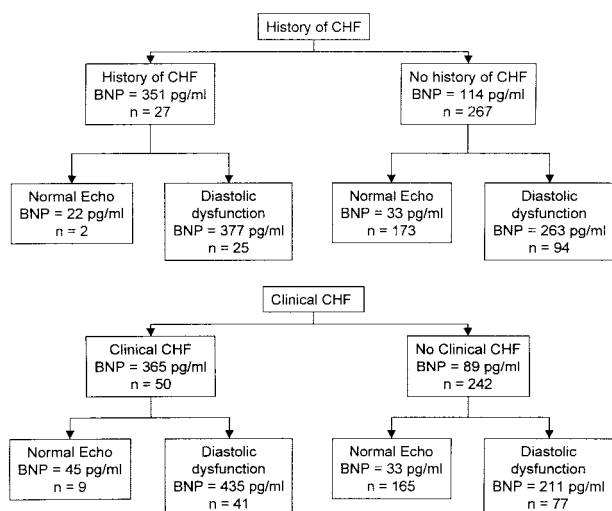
History of CHF

History of CHF
BNP = 351 pg/ml
n = 27

No history of CHF
BNP = 114 pg/ml
n = 267

Normal Echo
BNP = 22 pg/ml
n = 2

Diastolic dysfunction
BNP = 377 pg/ml
n = 25

Normal Echo
BNP = 33 pg/ml
n = 173

Diastolic dysfunction
BNP = 263 pg/ml
n = 94

Clinical CHF

Clinical CHF
BNP = 365 pg/ml
n = 50

No Clinical CHF
BNP = 89 pg/ml
n = 242

Normal Echo
BNP = 45 pg/ml
n = 9

Diastolic dysfunction
BNP = 435 pg/ml
n = 41

Normal Echo
BNP = 33 pg/ml
n = 165

Diastolic dysfunction
BNP = 211 pg/ml
n = 77